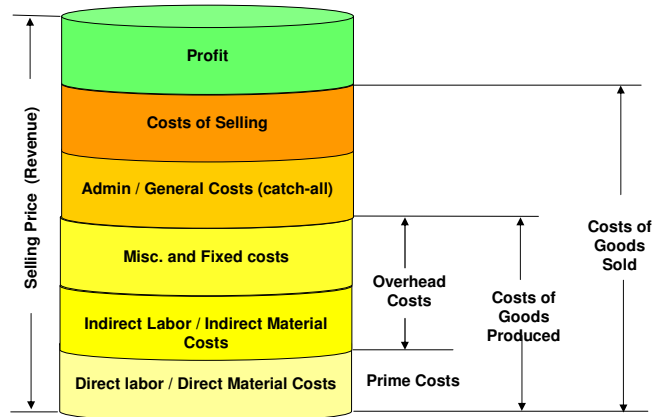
Selling Price (Revenue)

Profit

Costs of Selling

Admin / General Costs (catch-all)

Misc. and Fixed costs

Indirect Labor / Indirect Material Costs

Direct labor / Direct Material Costs

Overhead Costs

Prime Costs

Costs of Goods Produced

Costs of Goods Sold